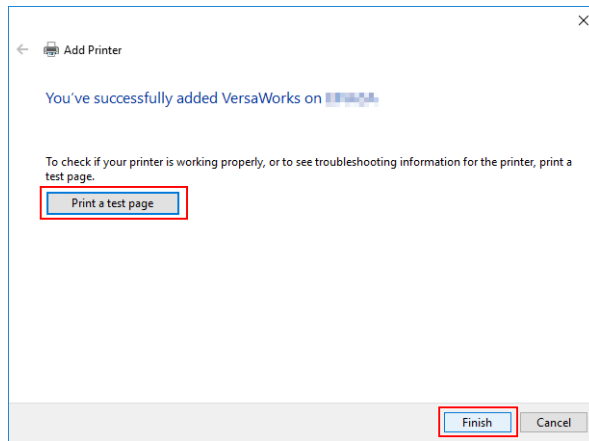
Add Printer

You've successfully added VersaWorks on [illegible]

To check if your printer is working properly, or to see troubleshooting information for the printer, print a test page.

Print a test page

Finish

Cancel